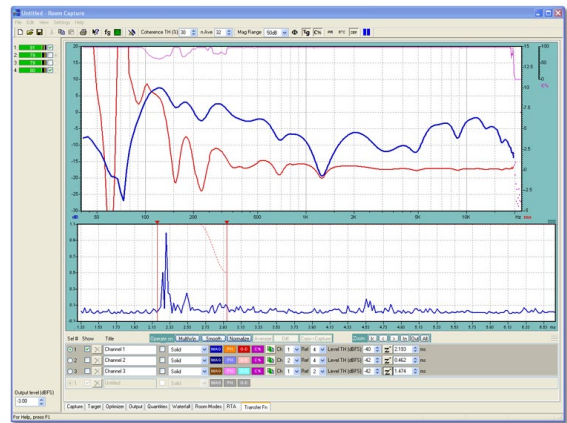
Untitled - Room Capture

File Edit View Settings Help

Coherence TH (%) 30 n.Ave 32 Mag Range 50dB

1
2
3
4

20
15
10
5
0
-5
-10
-15
-20
-25
-30

15
12.5
10
7.5
5
2.5
0
-2.5
-5
-7.5

100
80
60
40
20
0

dB

50 100 200 500 1K 2K 5K 10K Hz

1
0.9
0.8
0.7
0.6
0.5
0.4
0.3
0.2
0.1
0

1.50 1.70 1.90 2.10 2.30 2.50 2.70 2.90 3.10 3.30 3.50 3.70 3.90 4.10 4.30 4.50 4.70 4.90 5.10 5.30 5.50 5.70 5.90 6.10 6.30 6.50 ms

Sel # Show Title Multiply Smooth Normalize Zoom All

1 Channel 1 Solid MAG PH Ch 1 Ref 4 Level TH (dBFS) -40 2.193 ms
2 Channel 2 Solid MAG PH Ch 2 Ref 4 Level TH (dBFS) -42 0.462 ms
3 Channel 3 Solid MAG PH Ch 1 Ref 2 Level TH (dBFS) -42 1.474 ms
4 Untitled Solid MAG PH

Output level (dBFS)
-3.00

Capture Target Optimize Output Quantities Waterfall Room Modes RTA Transfer Fn

For Help, press F1